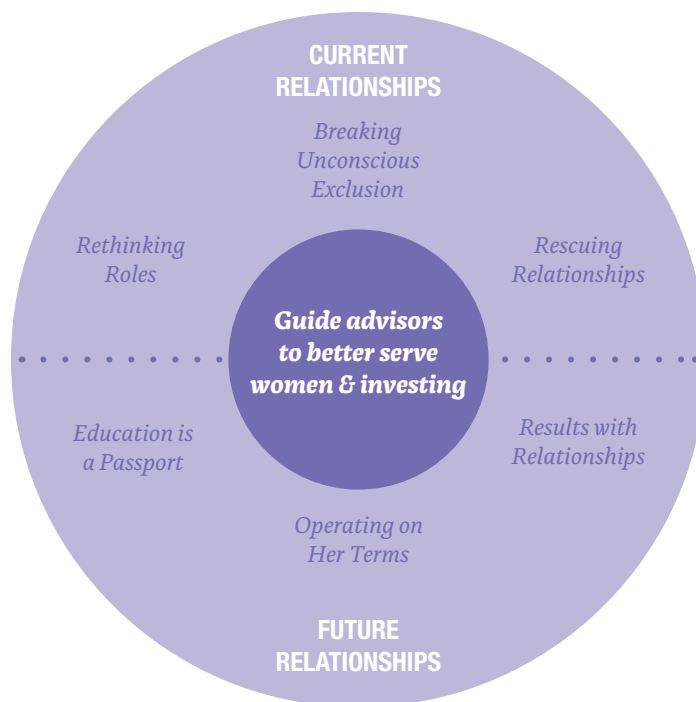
CURRENT RELATIONSHIPS

Breaking Unconscious Exclusion

Rethinking Roles

Rescuing Relationships

Guide advisors to better serve women & investing

Education is a Passport

Results with Relationships

Operating on Her Terms

FUTURE RELATIONSHIPS